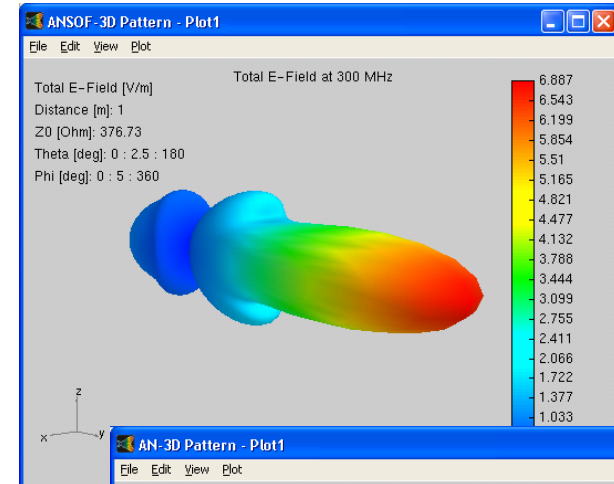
ANSOF-3D Pattern - Plot1

File Edit View Plot

Total E-Field [V/m]
Distance [m]: 1
Z0 [Ohm]: 376.73
Theta [deg]: 0 : 2.5 : 180
Phi [deg]: 0 : 5 : 360

Total E-Field at 300 MHz

6.887
6.543
6.199
5.854
5.51
5.165
4.821
4.477
4.132
3.788
3.444
3.099
2.755
2.411
2.066
1.722
1.377
1.033

z
x
y

AN-3D Pattern - Plot1

File Edit View Plot